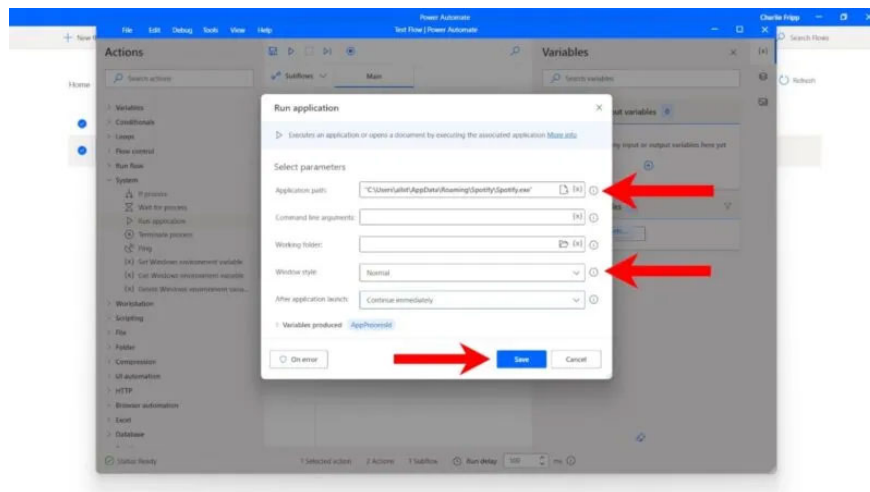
File Edit Debug Tools View Help

Power Automate
Test Flow | Power Automate

Charlie Fripp

+ New f

Search Flows

Home

Refresh

Actions

Search actions

Variables
Conditionals
Loops
Flow control
Run flow
System
If process
Wait for process
Run application
Terminate process
Ping
Set Windows environment variable
Get Windows environment variable
Delete Windows environment variable
Workstation
Scripting
File
Folder
Compression
UI automation
HTTP
Browser automation
Excel
Database

Status: Ready

Subflows

Main

Variables

Search variables

ut variables 0

input or output variables here yet

1 Selected action 2 Actions 1 Subflow Run delay 100 ms

Run application

Executes an application or opens a document by executing the associated application More info

Select parameters

Application path: "C:\Users\allnf\AppData\Roaming\Spotify\Spotify.exe"

Command line arguments:

Working folder:

Window style: Normal

After application launch: Continue immediately

Variables produced AppProcessId

On error

Save

Cancel